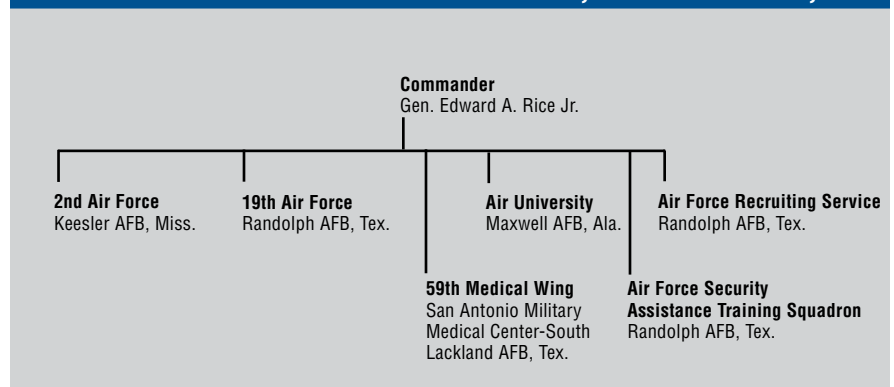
Commander
Gen. Edward A. Rice Jr.

2nd Air Force
Keesler AFB, Miss.

19th Air Force
Randolph AFB, Tex.

59th Medical Wing
San Antonio Military Medical Center-South
Lackland AFB, Tex.

Air University
Maxwell AFB, Ala.

Air Force Security Assistance Training Squadron
Randolph AFB, Tex.

Air Force Recruiting Service
Randolph AFB, Tex.